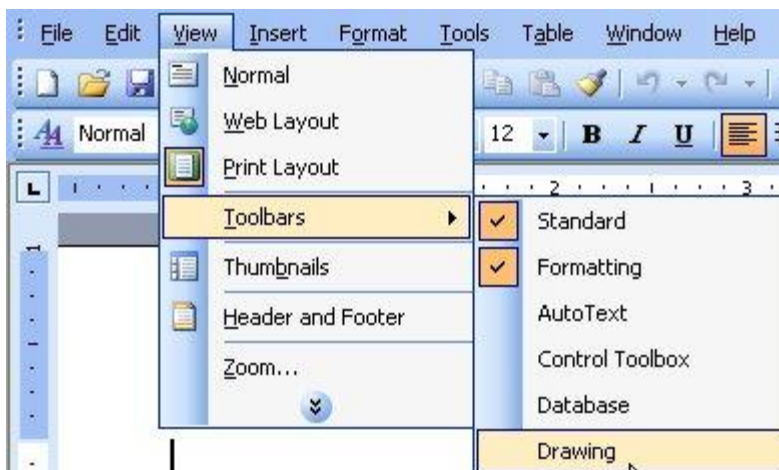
File Edit View Insert Format Tools Table Window Help

Normal

Normal
Web Layout
Print Layout
Toolbars
Thumbnails
Header and Footer
Zoom...

12 B I U

2 3

Standard
Formatting
AutoText
Control Toolbox
Database
Drawing